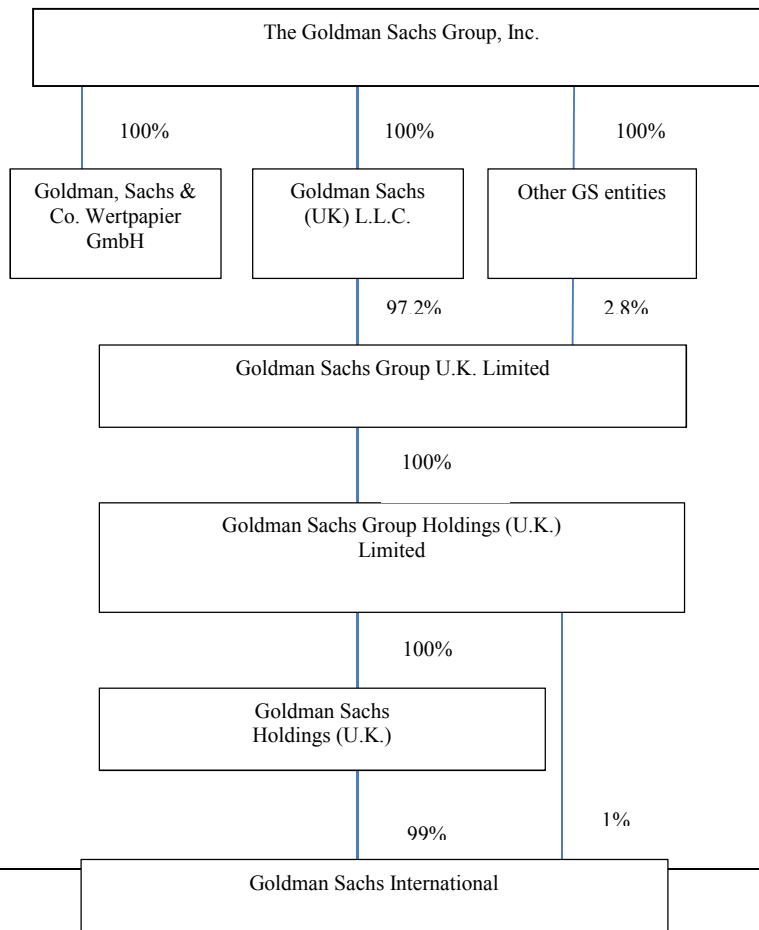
The Goldman Sachs Group, Inc.

100%

100%

100%

Goldman, Sachs & Co. Wertpapier GmbH

Goldman Sachs (UK) L.L.C.

Other GS entities

97.2%

2.8%

Goldman Sachs Group U.K. Limited

100%

Goldman Sachs Group Holdings (U.K.) Limited

100%

Goldman Sachs Holdings (U.K.)

99%

1%

Goldman Sachs International